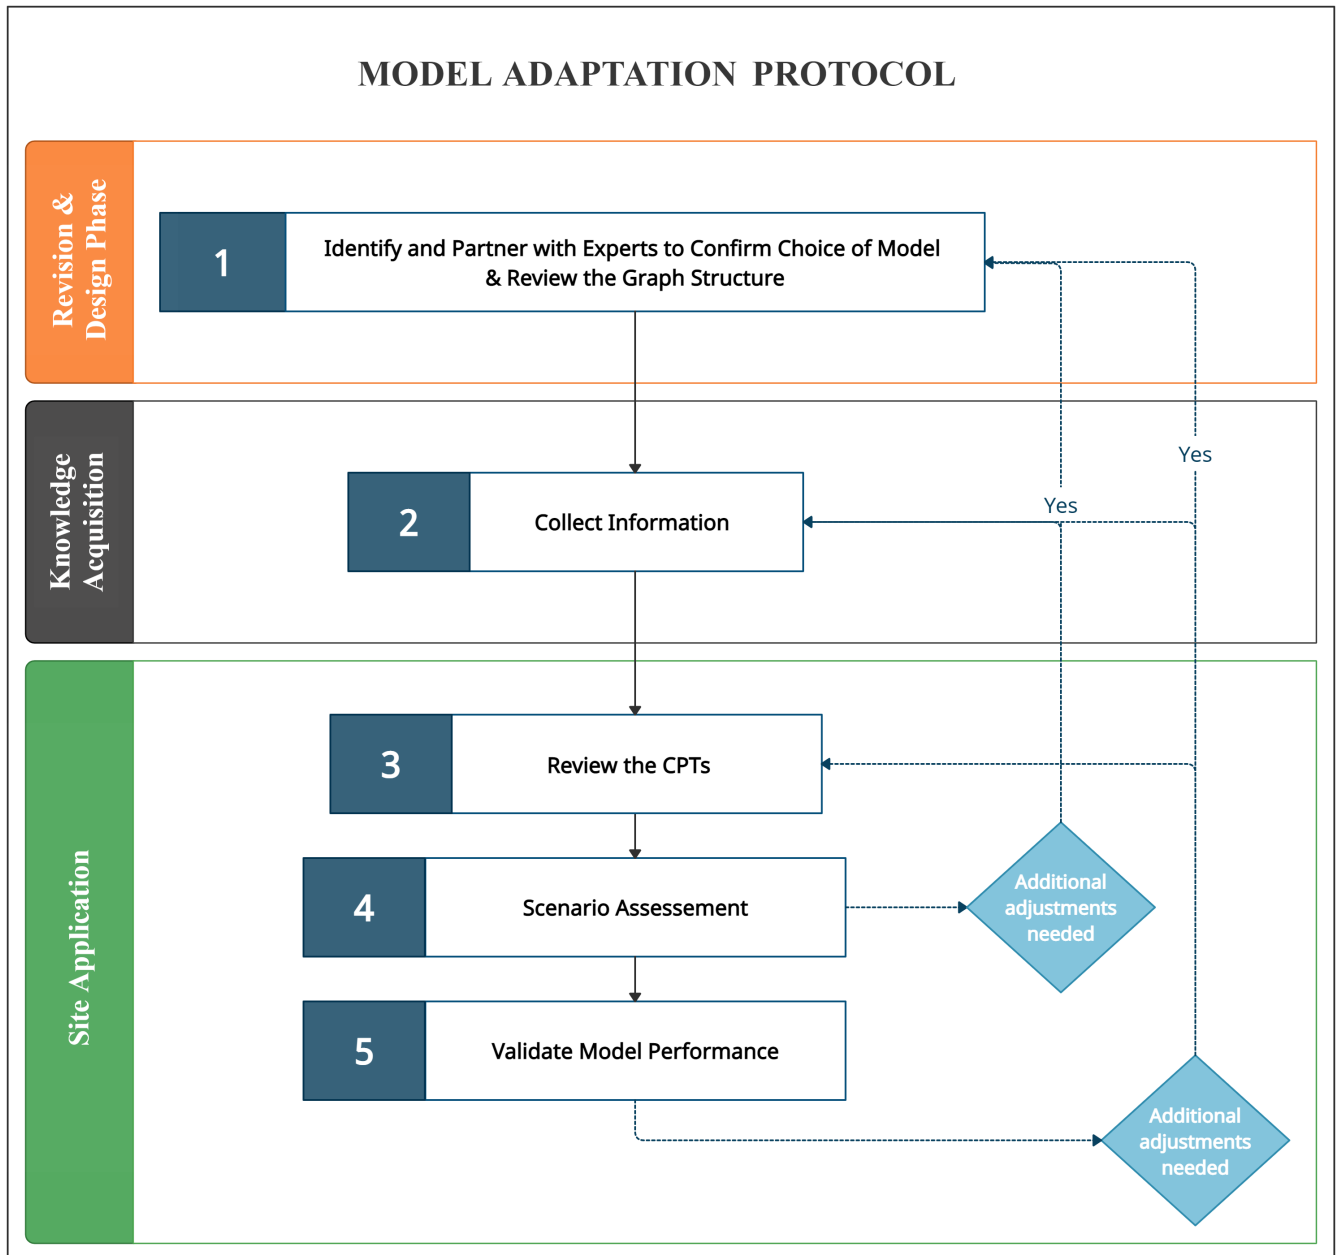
MODEL ADAPTATION PROTOCOL

Revision & Design Phase

1

Identify and Partner with Experts to Confirm Choice of Model & Review the Graph Structure

Knowledge Acquisition

2

Collect Information

Yes

Yes

Site Application

3

Review the CPTs

4

Scenario Assessement

Additional adjustments needed

5

Validate Model Performance

Additional adjustments needed